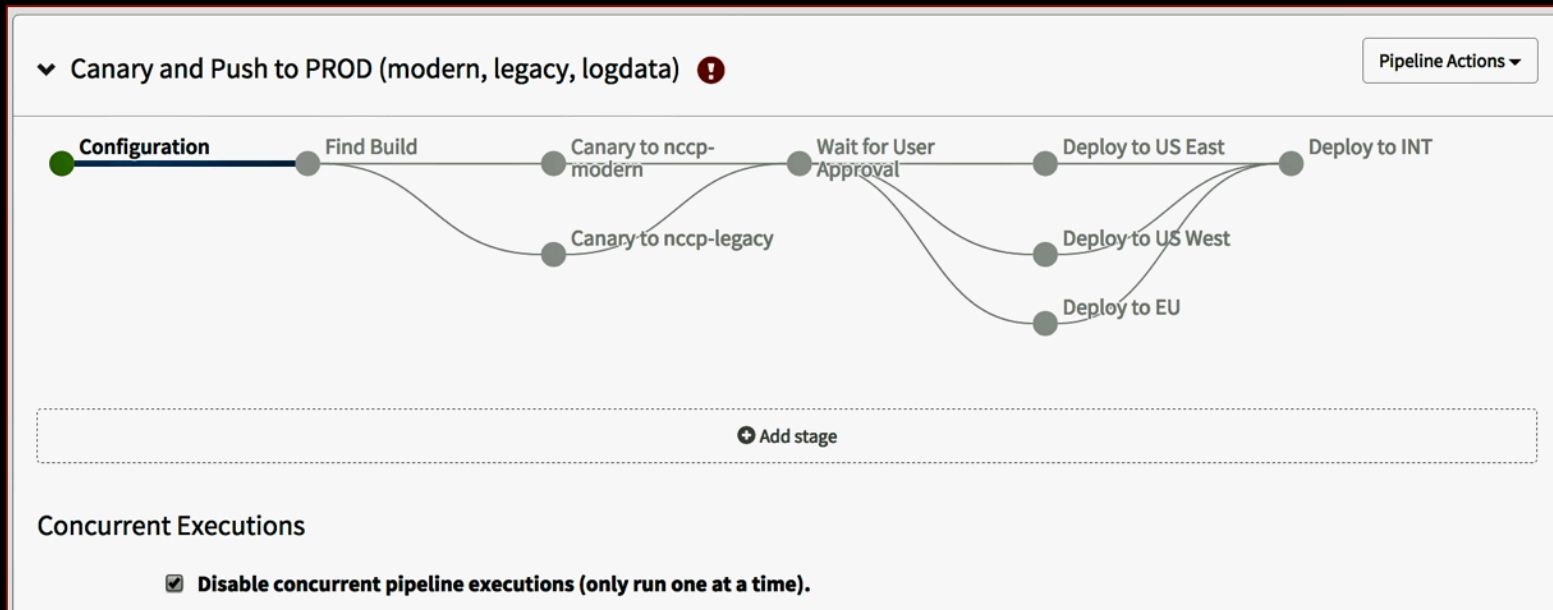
Canary and Push to PROD (modern, legacy, logdata)

Pipeline Actions

Configuration

Find Build

Canary to nccp-modern

Canary to nccp-legacy

Wait for User Approval

Deploy to US East

Deploy to US West

Deploy to EU

Deploy to INT

Add stage

Concurrent Executions

Disable concurrent pipeline executions (only run one at a time).